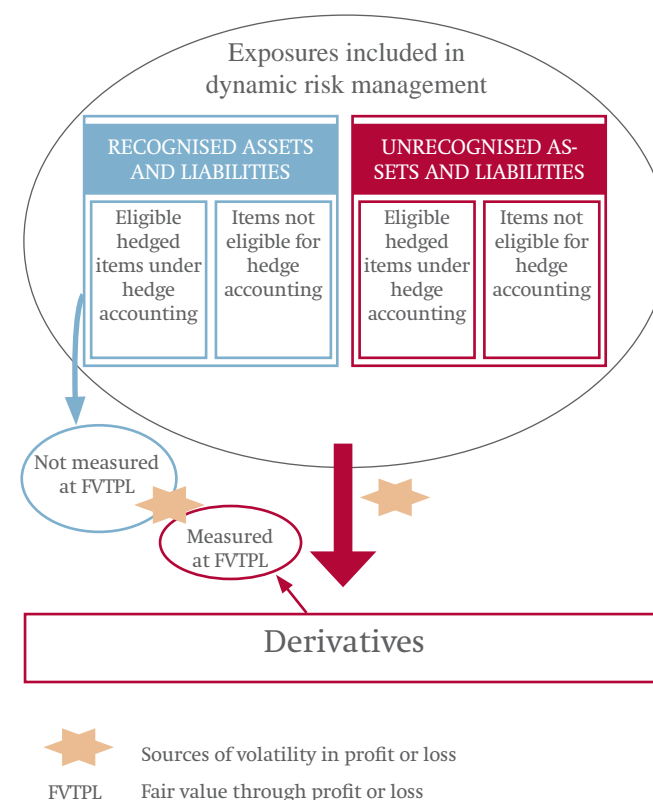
Exposures included in dynamic risk management

RECOGNISED ASSETS AND LIABILITIES

Eligible hedged items under hedge accounting

Items not eligible for hedge accounting

UNRECOGNISED ASSETS AND LIABILITIES

Eligible hedged items under hedge accounting

Items not eligible for hedge accounting

Not measured at FVTPL

Measured at FVTPL

Derivatives

Sources of volatility in profit or loss

FVTPL Fair value through profit or loss